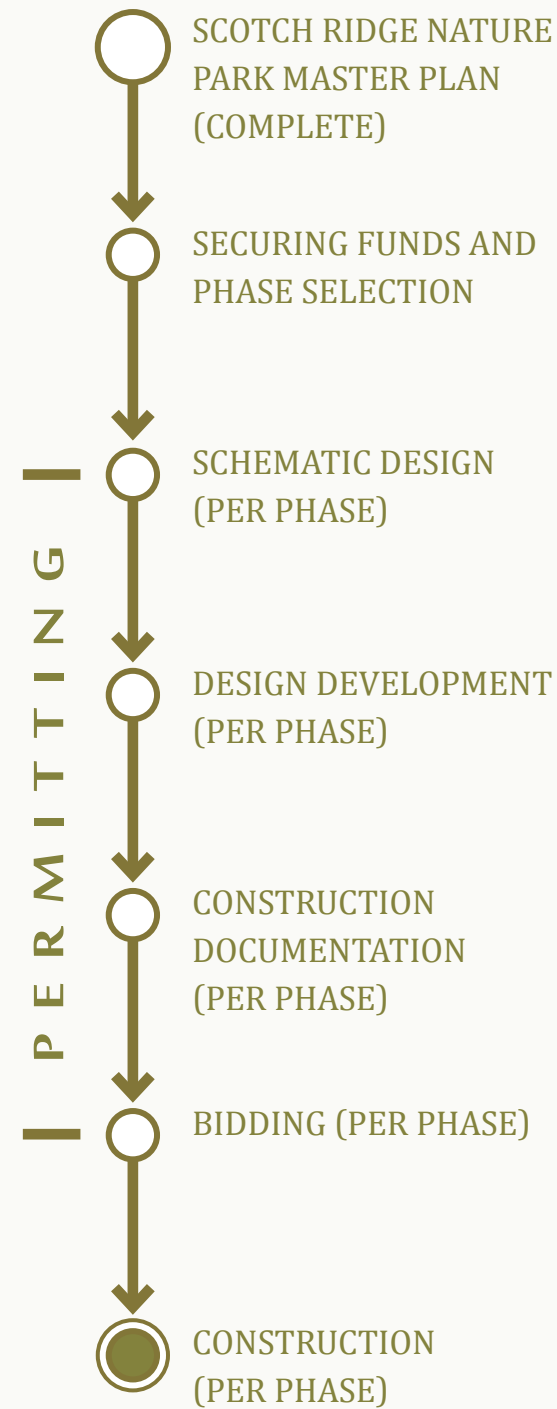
SCOTCH RIDGE NATURE PARK MASTER PLAN (COMPLETE)

SECURING FUNDS AND PHASE SELECTION

PERMITTING

SCHEMATIC DESIGN (PER PHASE)

DESIGN DEVELOPMENT (PER PHASE)

CONSTRUCTION DOCUMENTATION (PER PHASE)

BIDDING (PER PHASE)

CONSTRUCTION (PER PHASE)